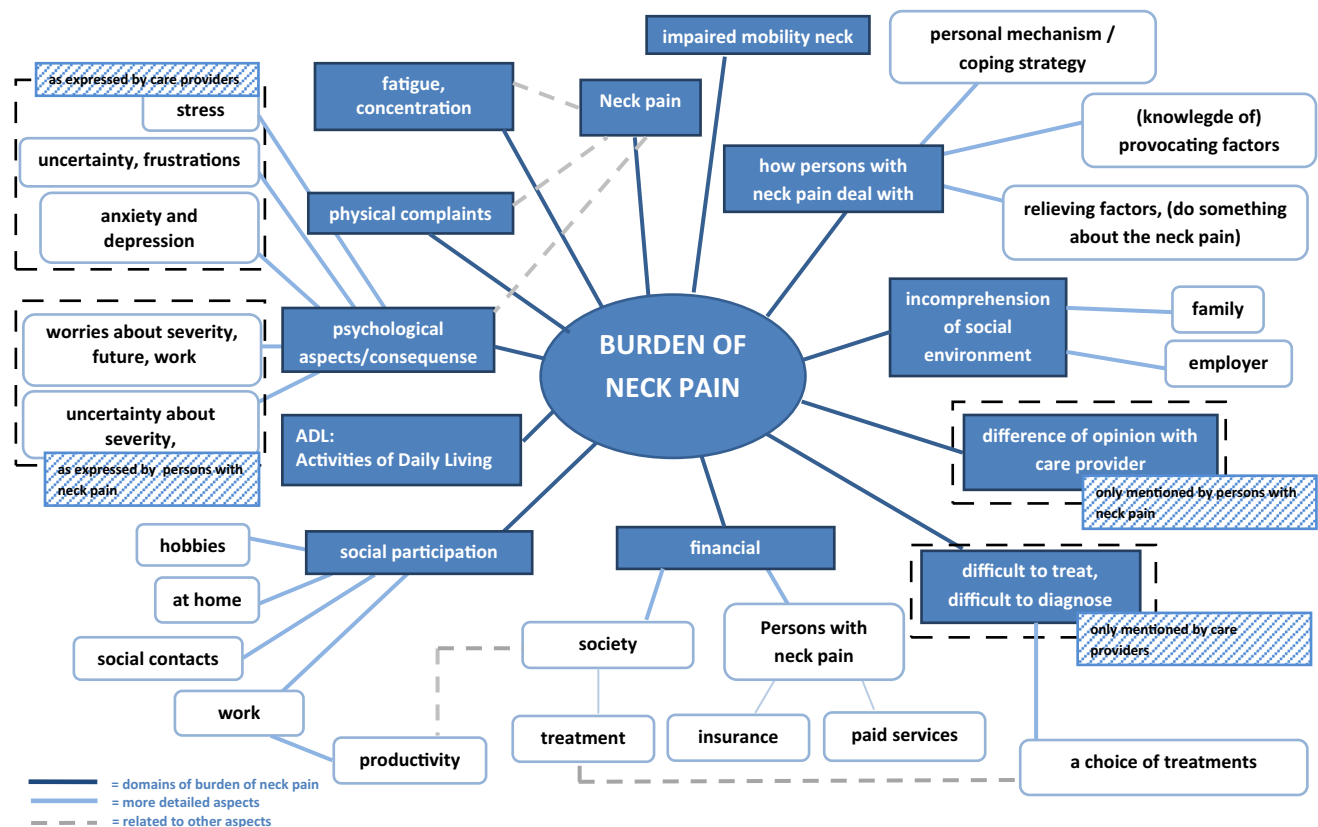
BURDEN OF NECK PAIN

impaired mobility neck

Neck pain

fatigue, concentration

physical complaints

psychological aspects/consequense

ADL: Activities of Daily Living

social participation

financial

how persons with neck pain deal with

personal mechanism / coping strategy

(knowlegde of) provocating factors

relieving factors, (do something about the neck pain)

incomprehension of social environment

family

employer

difference of opinion with care provider

only mentioned by persons with neck pain

difficult to treat, difficult to diagnose

only mentioned by care providers

a choice of treatments

as expressed by care providers

stress

uncertainty, frustrations

anxiety and depression

worries about severity, future, work

uncertainty about severity,

as expressed by persons with neck pain

hobbies

at home

social contacts

work

productivity

society

treatment

Persons with neck pain

insurance

paid services

= domains of burden of neck pain
= more detailed aspects
= related to other aspects